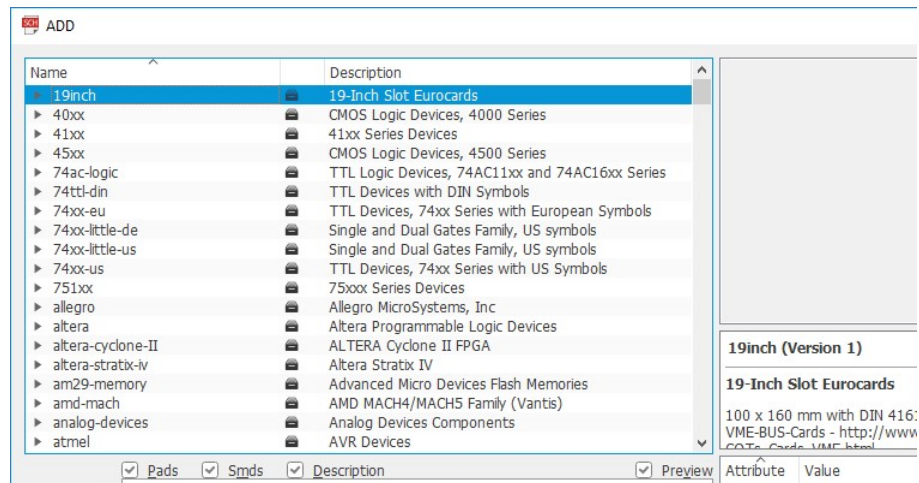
ADD

| Name | | Description |
|---|---|---|
| 19inch | | 19-Inch Slot Eurocards |
| 40xx | | CMOS Logic Devices, 4000 Series |
| 41xx | | 41xx Series Devices |
| 45xx | | CMOS Logic Devices, 4500 Series |
| 74ac-logic | | TTL Logic Devices, 74AC11xx and 74AC16xx Series |
| 74ttl-din | | TTL Devices with DIN Symbols |
| 74xx-eu | | TTL Devices, 74xx Series with European Symbols |
| 74xx-little-de | | Single and Dual Gates Family, US symbols |
| 74xx-little-us | | Single and Dual Gates Family, US symbols |
| 74xx-us | | TTL Devices, 74xx Series with US Symbols |
| 751xx | | 75xxx Series Devices |
| allegro | | Allegro MicroSystems, Inc |
| altera | | Altera Programmable Logic Devices |
| altera-cyclone-II | | ALTERA Cyclone II FPGA |
| altera-stratix-iv | | Altera Stratix IV |
| am29-memory | | Advanced Micro Devices Flash Memories |
| amd-mach | | AMD MACH4/MACH5 Family (Vantis) |
| analog-devices | | Analog Devices Components |
| atmel | | AVR Devices |

Pads Smds Description Preview

19inch (Version 1)

19-Inch Slot Eurocards

100 x 160 mm with DIN 416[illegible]
VME-BUS-Cards - http://www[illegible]
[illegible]

Attribute Value